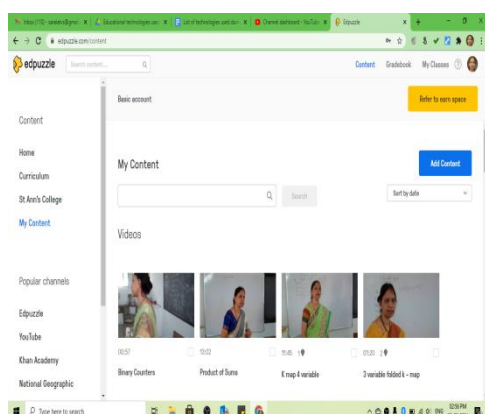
Inbox (110) - sarala...@gmail | Educational technologies can | List of technologies used du | Channel dashboard - YouTube | Edpuzzle

edpuzzle.com/content

edpuzzle Search content... Content Gradebook My Classes

Basic account Refer to earn space

Content

Home

Curriculum

St Ann's College

My Content

Popular channels

Edpuzzle

YouTube

Khan Academy

National Geographic

My Content

Add Content

Search Sort by date

Videos

00:57 Binary Counters

13:02 Product of Sums

15:45 1 K map 4 variable

07:30 2 3 variable folded k - map

Type here to search

02:58 PM